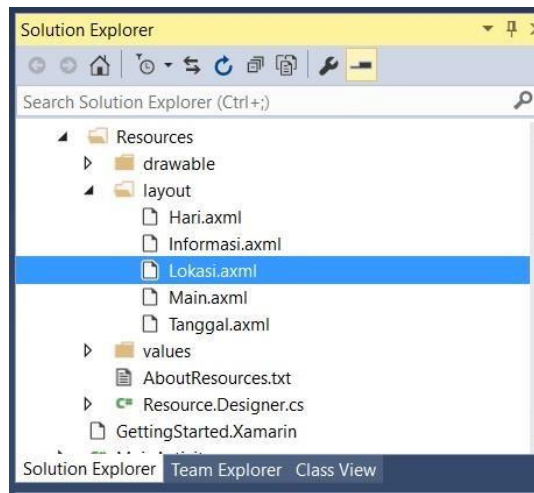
Solution Explorer

Search Solution Explorer (Ctrl+;)

Resources
drawable
layout
Hari.axml
Informasi.axml
Lokasi.axml
Main.axml
Tanggal.axml
values
AboutResources.txt
C# Resource.Designer.cs
GettingStarted.Xamarin
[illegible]

Solution Explorer Team Explorer Class View